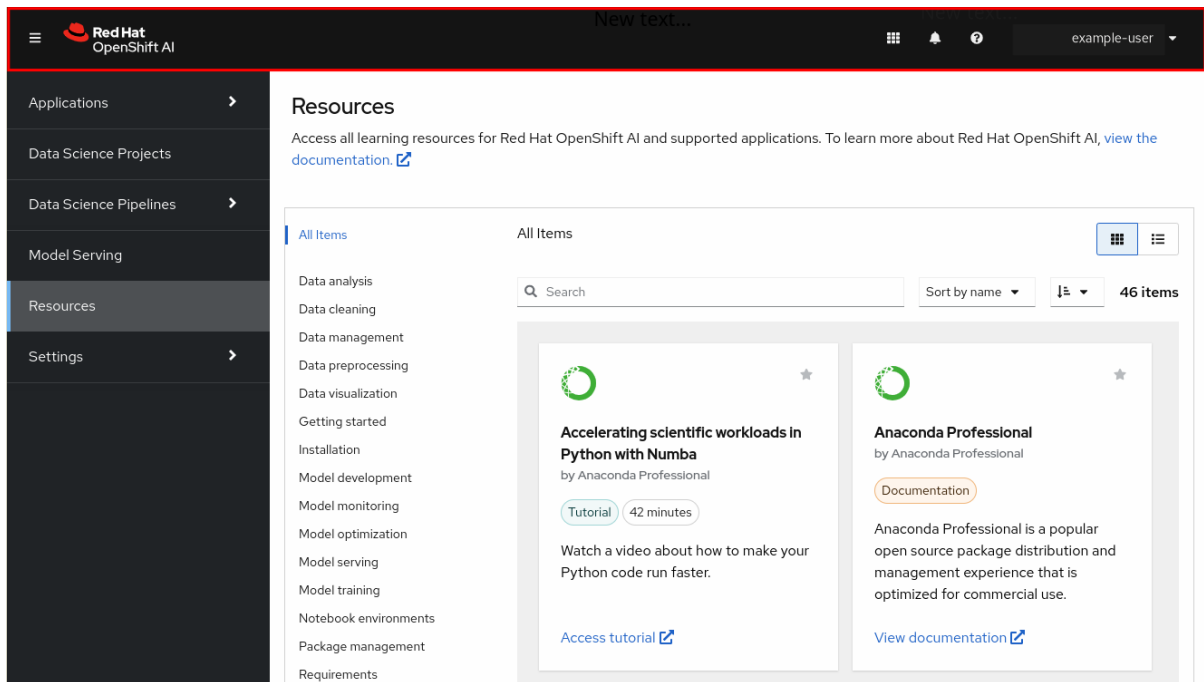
Red Hat
OpenShift AI

New text...

example-user

Applications

Data Science Projects

Data Science Pipelines

Model Serving

Resources

Settings

Resources

Access all learning resources for Red Hat OpenShift AI and supported applications. To learn more about Red Hat OpenShift AI, view the documentation.

All Items

Data analysis
Data cleaning
Data management
Data preprocessing
Data visualization
Getting started
Installation
Model development
Model monitoring
Model optimization
Model serving
Model training
Notebook environments
Package management
Requirements

All Items

Search

Sort by name

46 items

Accelerating scientific workloads in Python with Numba
by Anaconda Professional

Tutorial 42 minutes

Watch a video about how to make your Python code run faster.

Access tutorial

Anaconda Professional
by Anaconda Professional

Documentation

Anaconda Professional is a popular open source package distribution and management experience that is optimized for commercial use.

View documentation